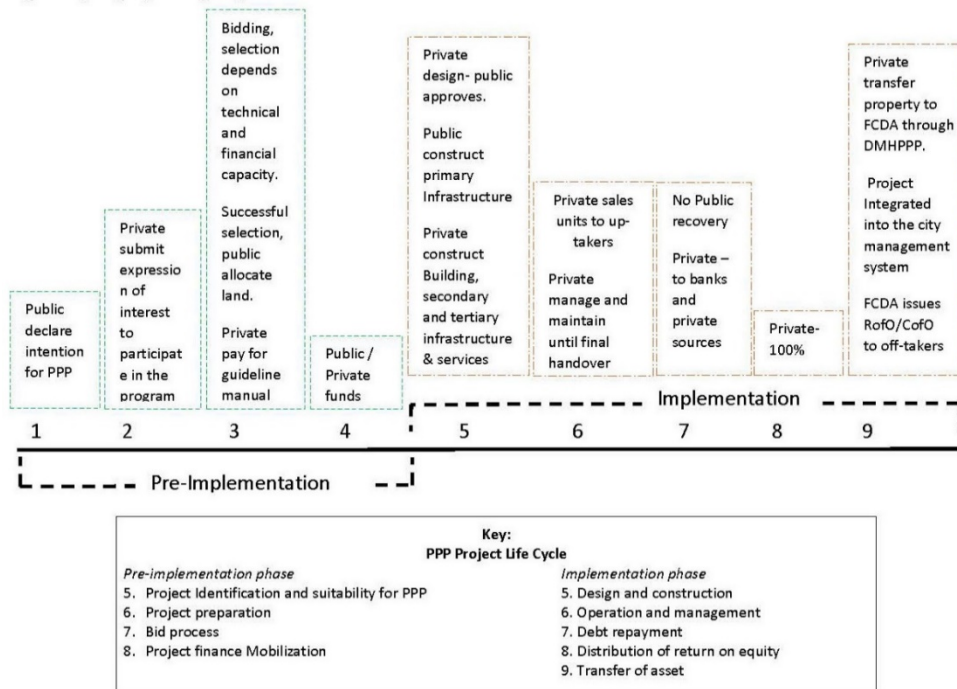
Public declare intention for PPP

Private submit expression of interest to participate in the program

Bidding, selection depends on technical and financial capacity.

Successful selection, public allocate land.

Private pay for guideline manual

Public / Private funds

Private design- public approves.

Public construct primary Infrastructure

Private construct Building, secondary and tertiary infrastructure & services

Private sales units to up-takers

Private manage and maintain until final handover

No Public recovery

Private – to banks and private sources

Private-100%

Private transfer property to FCDA through DMHPPP.

Project Integrated into the city management system

FCDA issues RofO/CofO to off-takers

Implementation

1 2 3 4 5 6 7 8 9

Pre-Implementation

Key:
PPP Project Life Cycle

Pre-implementation phase
5. Project Identification and suitability for PPP
6. Project preparation
7. Bid process
8. Project finance Mobilization

Implementation phase
5. Design and construction
6. Operation and management
7. Debt repayment
8. Distribution of return on equity
9. Transfer of asset